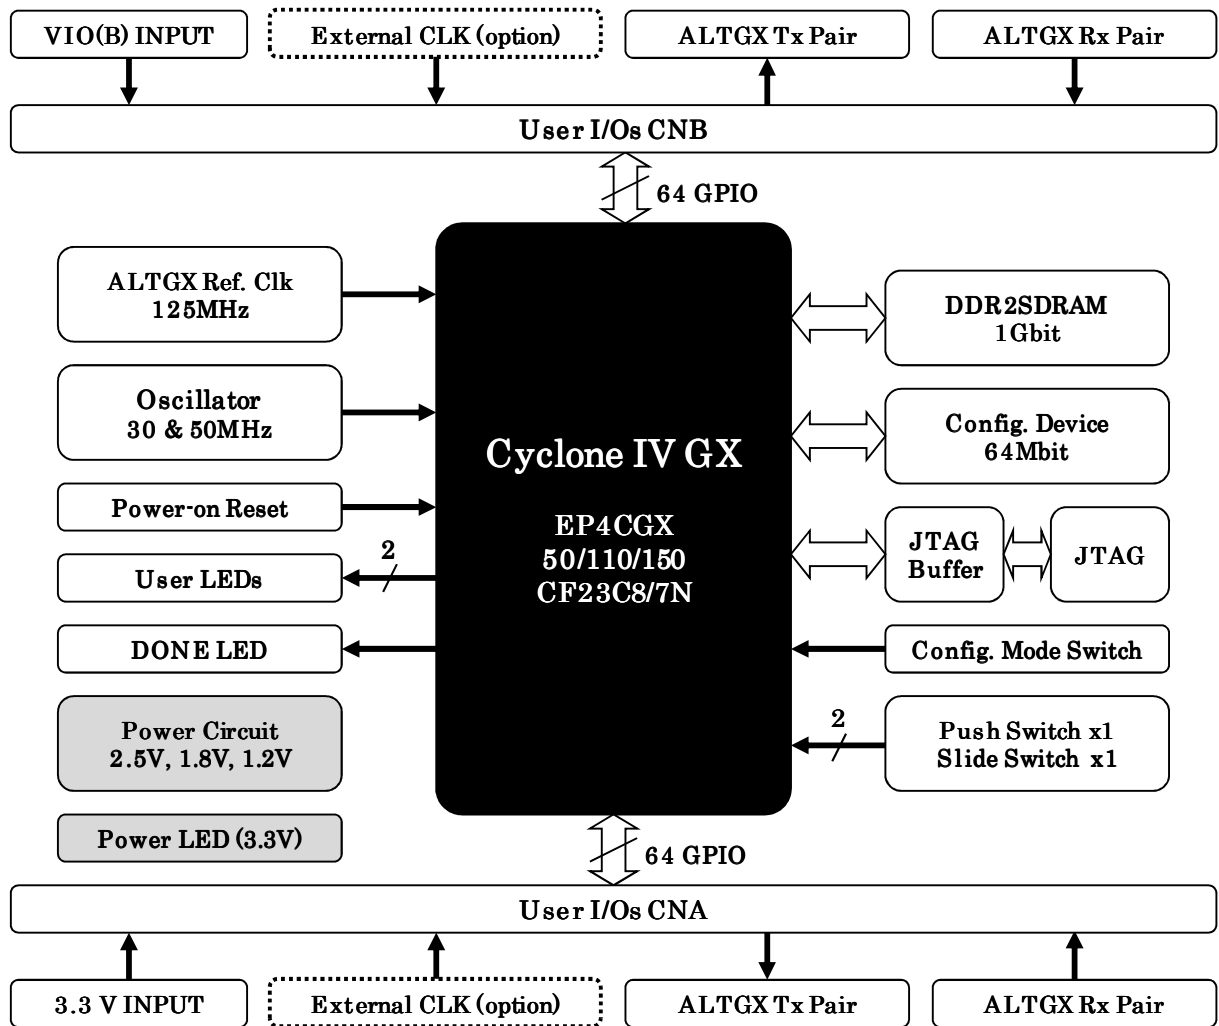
VIO(B) INPUT

External CLK (option)

ALTGX Tx Pair

ALTGX Rx Pair

User I/Os CNB

64 GPIO

ALTGX Ref. Clk
125MHz

Oscillator
30 & 50MHz

Power-on Reset

2

User LEDs

DONE LED

Power Circuit
2.5V, 1.8V, 1.2V

Power LED (3.3V)

Cyclone IV GX

EP4CGX
50/110/150
CF23C8/7N

DDR2SDRAM
1Gbit

Config. Device
64Mbit

JTAG
Buffer

JTAG

Config. Mode Switch

2

Push Switch x1
Slide Switch x1

64 GPIO

User I/Os CNA

3.3 V INPUT

External CLK (option)

ALTGX Tx Pair

ALTGX Rx Pair